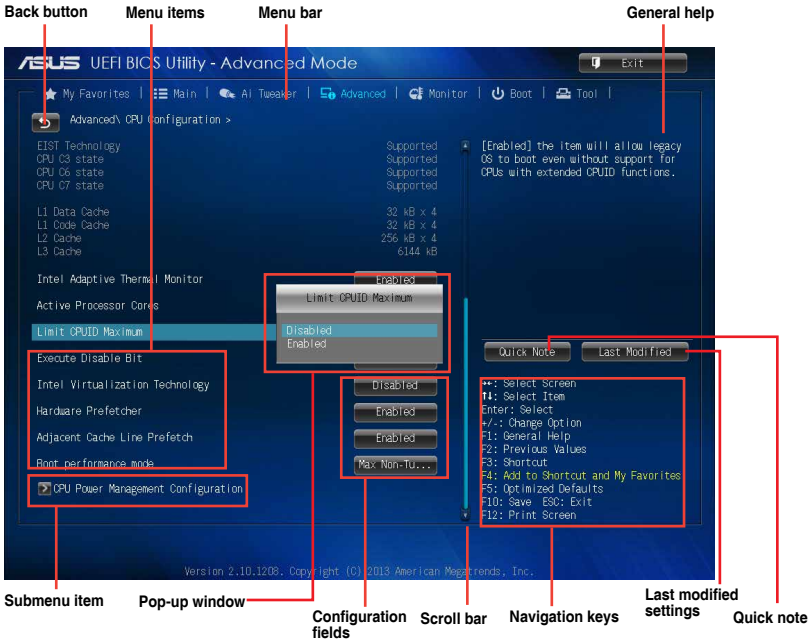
Back button

Menu items

Menu bar

General help

UEFI BIOS Utility - Advanced Mode

Exit

My Favorites | Main | Ai Tweaker | Advanced | Monitor | Boot | Tool |

Advanced\ CPU Configuration >

| | |
|---|---|
| EIST Technology | Supported |
| CPU C3 state | Supported |
| CPU C6 state | Supported |
| CPU C7 state | Supported |
| L1 Data Cache | 32 kB x 4 |
| L1 Code Cache | 32 kB x 4 |
| L2 Cache | 256 kB x 4 |
| L3 Cache | 6144 kB |

Intel Adaptive Thermal Monitor

Enabled

Active Processor Cores

Limit CPUID Maximum

Limit CPUID Maximum

Disabled

Enabled

Execute Disable Bit

Intel Virtualization Technology

Disabled

Hardware Prefetcher

Enabled

Adjacent Cache Line Prefetch

Enabled

Boot performance mode

Max Non-Tu...

CPU Power Management Configuration

[Enabled] the item will allow legacy OS to boot even without support for CPUs with extended CPUID functions.

Quick Note

Last Modified

→←: Select Screen
↑↓: Select Item
Enter: Select
+/-: Change Option
F1: General Help
F2: Previous Values
F3: Shortcut
F4: Add to Shortcut and My Favorites
F5: Optimized Defaults
F10: Save ESC: Exit
F12: Print Screen

Version 2.10.1208. Copyright (C) 2013 American Megatrends, Inc.

Submenu item

Pop-up window

Configuration fields

Scroll bar

Navigation keys

Last modified settings

Quick note